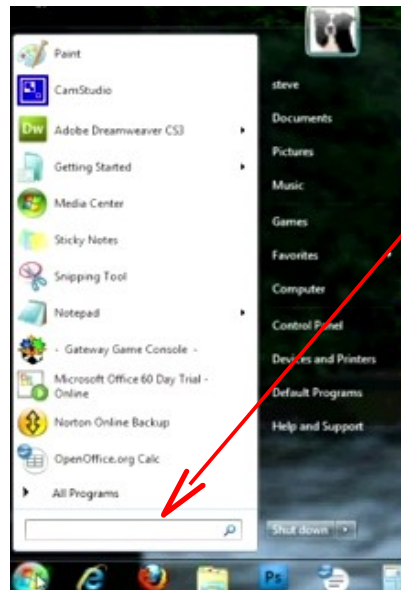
Paint
CamStudio
Adobe Dreamweaver CS3
Getting Started
Media Center
Sticky Notes
Snipping Tool
Notepad
- Gateway Game Console -
Microsoft Office 60 Day Trial - Online
Norton Online Backup
OpenOffice.org Calc
All Programs

steve
Documents
Pictures
Music
Games
Favorites
Computer
Control Panel
Devices and Printers
Default Programs
Help and Support

Shut down